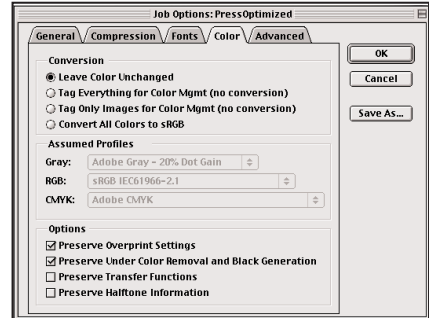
Job Options: PressOptimized

General
Compression
Fonts
Color
Advanced

OK
Cancel
Save As...

Conversion
Leave Color Unchanged
Tag Everything for Color Mgmt (no conversion)
Tag Only Images for Color Mgmt (no conversion)
Convert All Colors to sRGB

Assumed Profiles
Gray: Adobe Gray - 20% Dot Gain
RGB: sRGB IEC61966-2.1
CMYK: Adobe CMYK

Options
Preserve Overprint Settings
Preserve Under Color Removal and Black Generation
Preserve Transfer Functions
Preserve Halftone Information